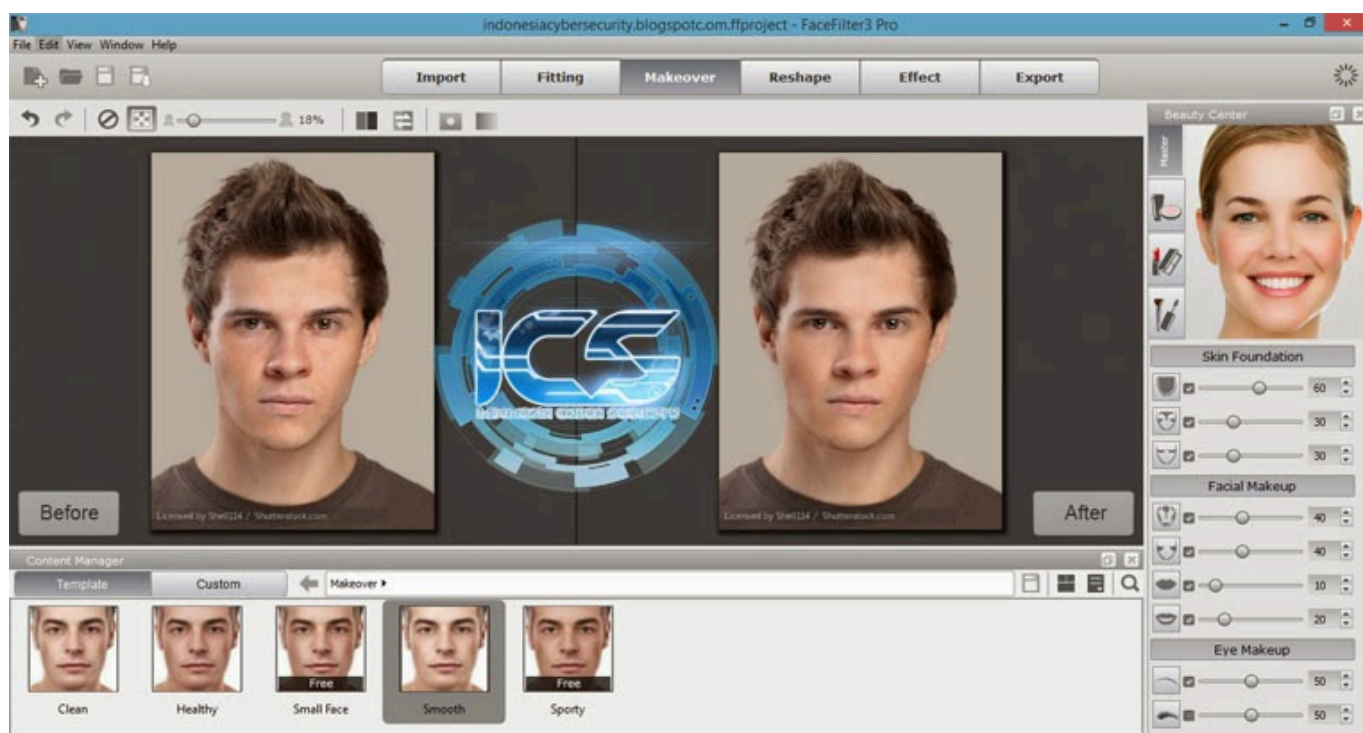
indonesiacybersecurity.blogspotc.com.ffproject - FaceFilter3 Pro

File Edit View Window Help

Import Fitting Makeover Reshape Effect Export

18%

Beauty Center

Master

ICS

Before

Licensed by Shell114 / Shutterstock.com

Licensed by Shell114 / Shutterstock.com

After

Skin Foundation

60

30

30

Facial Makeup

40

40

10

20

Eye Makeup

50

50

Content Manager

Template Custom

Makeover ▸

Clean

Healthy

Free

Small Face

Smooth

Free

Sporty